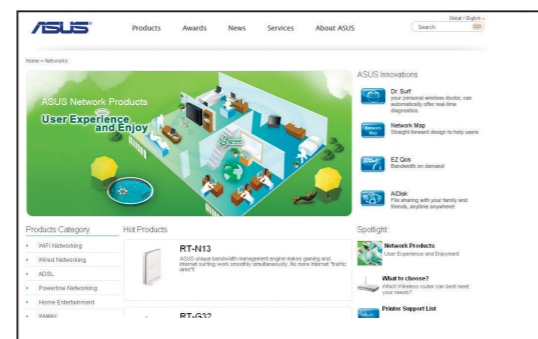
ASUS

Products Awards News Services About ASUS

Global / English

Search

Home > Networks

ASUS Network Products

User Experience and Enjoy

ASUS Innovations

Dr. Surf
your personal wireless doctor, can automatically offer real-time diagnostics.

Network Map
Straight-forward design to help users

EZ QoS
Bandwidth on demand

AiDisk
File sharing with your family and friends, anytime anywhere!

Products Category

WiFi Networking

Wired Networking

ADSL

Powerline Networking

Home Entertainment

WiMAX

Hot Products

RT-N13
ASUS unique bandwidth management engine makes gaming and Internet surfing work smoothly simultaneously. No more Internet "traffic jams"!

RT-G32

Spotlight

Network Products
User Experience and Enjoyment

What to choose?
Which Wireless router can best meet your needs?

Printer Support List